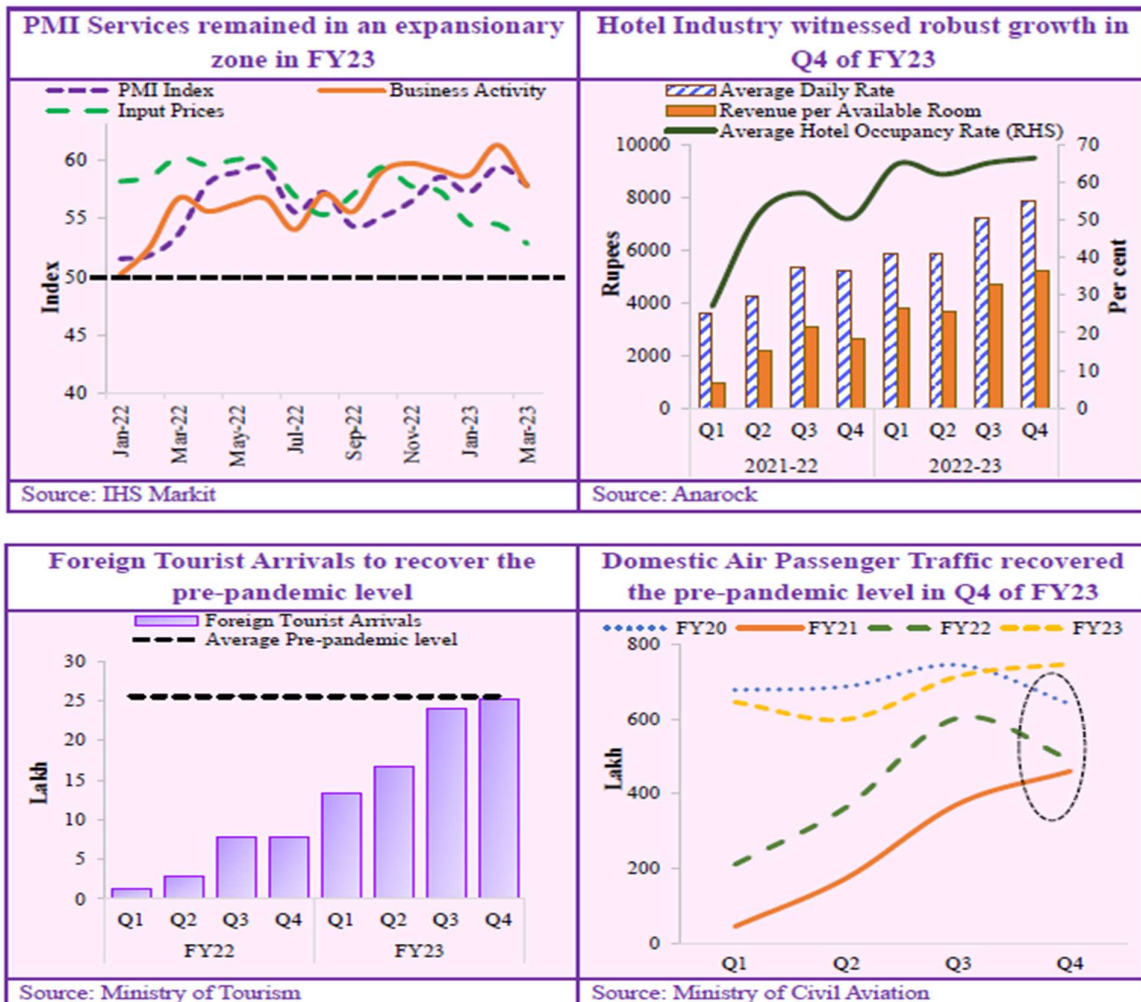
PMI Services remained in an expansionary zone in FY23

PMI Index
Business Activity
Input Prices

Index
60
55
50
45
40

Jan-22
Mar-22
May-22
Jul-22
Sep-22
Nov-22
Jan-23
Mar-23

Source: IHS Markit

Hotel Industry witnessed robust growth in Q4 of FY23

Average Daily Rate
Revenue per Available Room
Average Hotel Occupancy Rate (RHS)

Rupees
10000
8000
6000
4000
2000
0

Per cent
70
60
50
40
30
20
10
0

Q1 Q2 Q3 Q4 Q1 Q2 Q3 Q4
2021-22 2022-23

Source: Anarock

Foreign Tourist Arrivals to recover the pre-pandemic level

Foreign Tourist Arrivals
Average Pre-pandemic level

Lakh
30
25
20
15
10
5
0

Q1 Q2 Q3 Q4 Q1 Q2 Q3 Q4
FY22 FY23

Source: Ministry of Tourism

Domestic Air Passenger Traffic recovered the pre-pandemic level in Q4 of FY23

FY20 FY21 FY22 FY23

Lakh
800
600
400
200
0

Q1 Q2 Q3 Q4

Source: Ministry of Civil Aviation